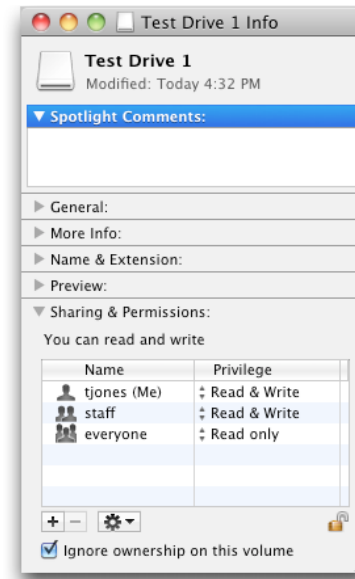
Test Drive 1 Info

Test Drive 1
Modified: Today 4:32 PM

▼ Spotlight Comments:

▶ General:
▶ More Info:
▶ Name & Extension:
▶ Preview:
▼ Sharing & Permissions:

You can read and write

| Name | Privilege |
|---|---|
| tjones (Me) | Read & Write |
| staff | Read & Write |
| everyone | Read only |

+ −

Ignore ownership on this volume